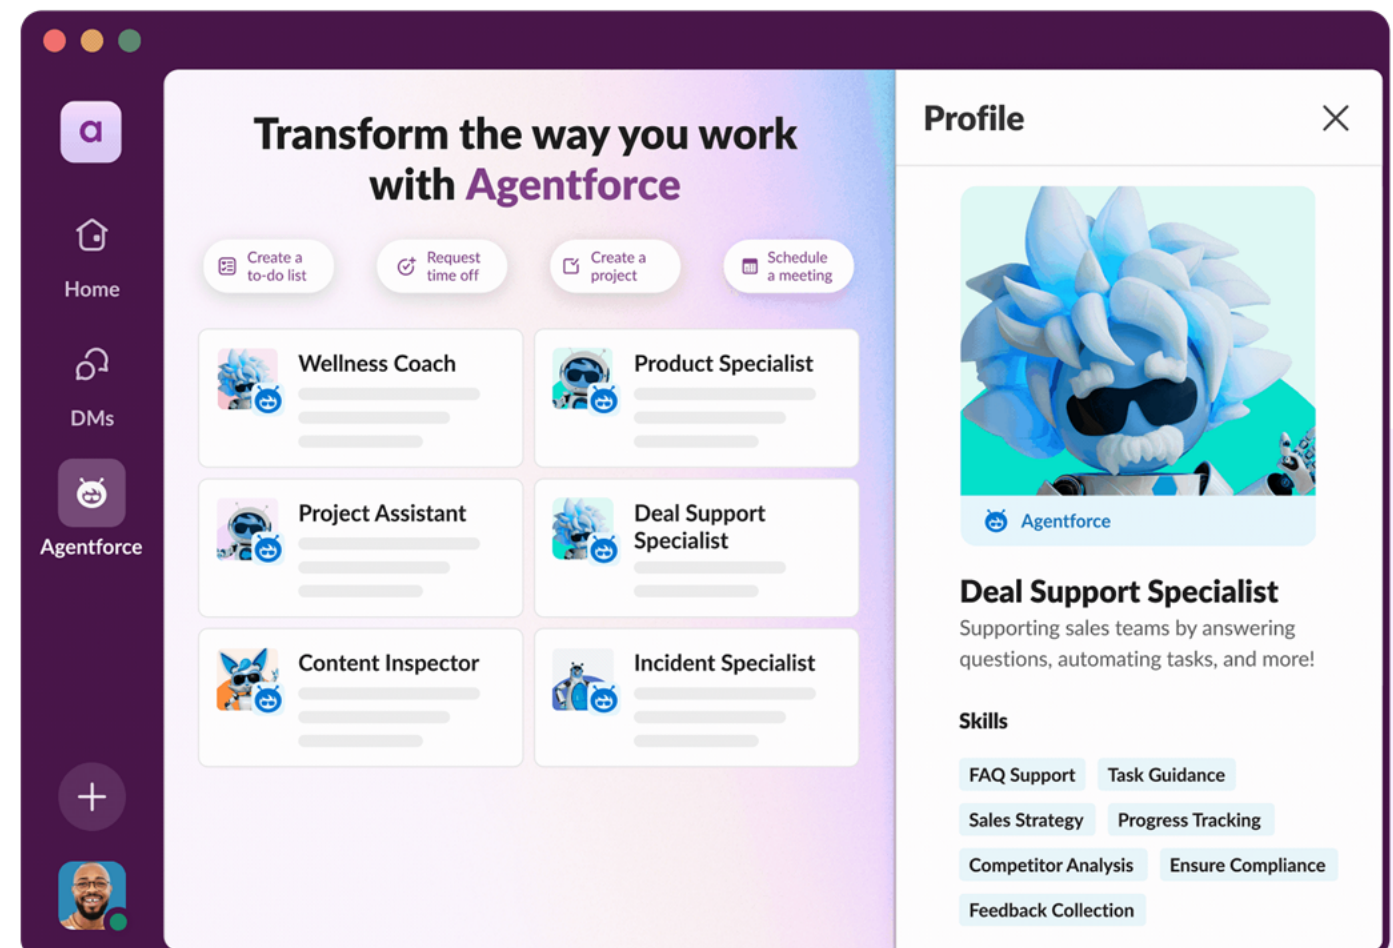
a

Home

DMs

Agentforce

Transform the way you work with Agentforce

Create a to-do list

Request time off

Create a project

Schedule a meeting

Wellness Coach

Product Specialist

Project Assistant

Deal Support Specialist

Content Inspector

Incident Specialist

Profile

Agentforce

Deal Support Specialist

Supporting sales teams by answering questions, automating tasks, and more!

Skills

FAQ Support

Task Guidance

Sales Strategy

Progress Tracking

Competitor Analysis

Ensure Compliance

Feedback Collection